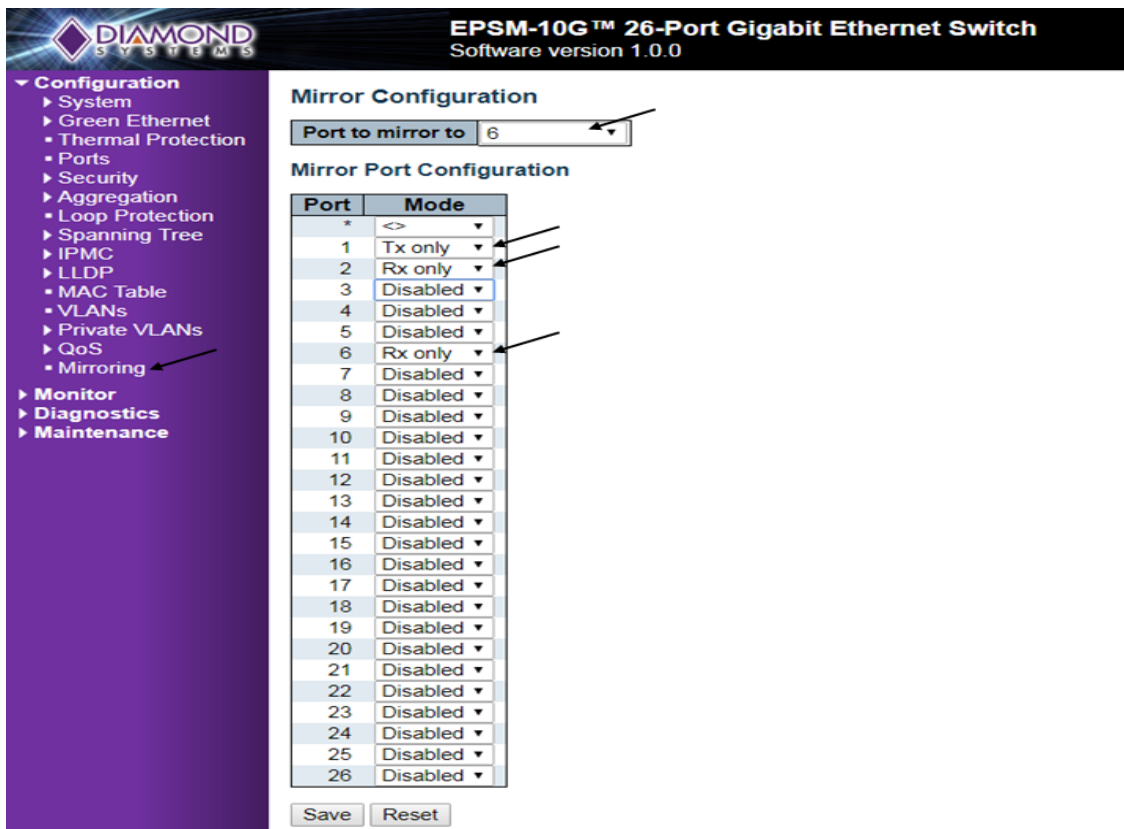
DIAMOND
SYSTEMS

EPSM-10G™ 26-Port Gigabit Ethernet Switch
Software version 1.0.0

Configuration
System
Green Ethernet
Thermal Protection
Ports
Security
Aggregation
Loop Protection
Spanning Tree
IPMC
LLDP
MAC Table
VLANs
Private VLANs
QoS
Mirroring
Monitor
Diagnostics
Maintenance

Mirror Configuration

Port to mirror to 6

Mirror Port Configuration

| Port | Mode |
|---|---|
| * | <> |
| 1 | Tx only |
| 2 | Rx only |
| 3 | Disabled |
| 4 | Disabled |
| 5 | Disabled |
| 6 | Rx only |
| 7 | Disabled |
| 8 | Disabled |
| 9 | Disabled |
| 10 | Disabled |
| 11 | Disabled |
| 12 | Disabled |
| 13 | Disabled |
| 14 | Disabled |
| 15 | Disabled |
| 16 | Disabled |
| 17 | Disabled |
| 18 | Disabled |
| 19 | Disabled |
| 20 | Disabled |
| 21 | Disabled |
| 22 | Disabled |
| 23 | Disabled |
| 24 | Disabled |
| 25 | Disabled |
| 26 | Disabled |

Save Reset